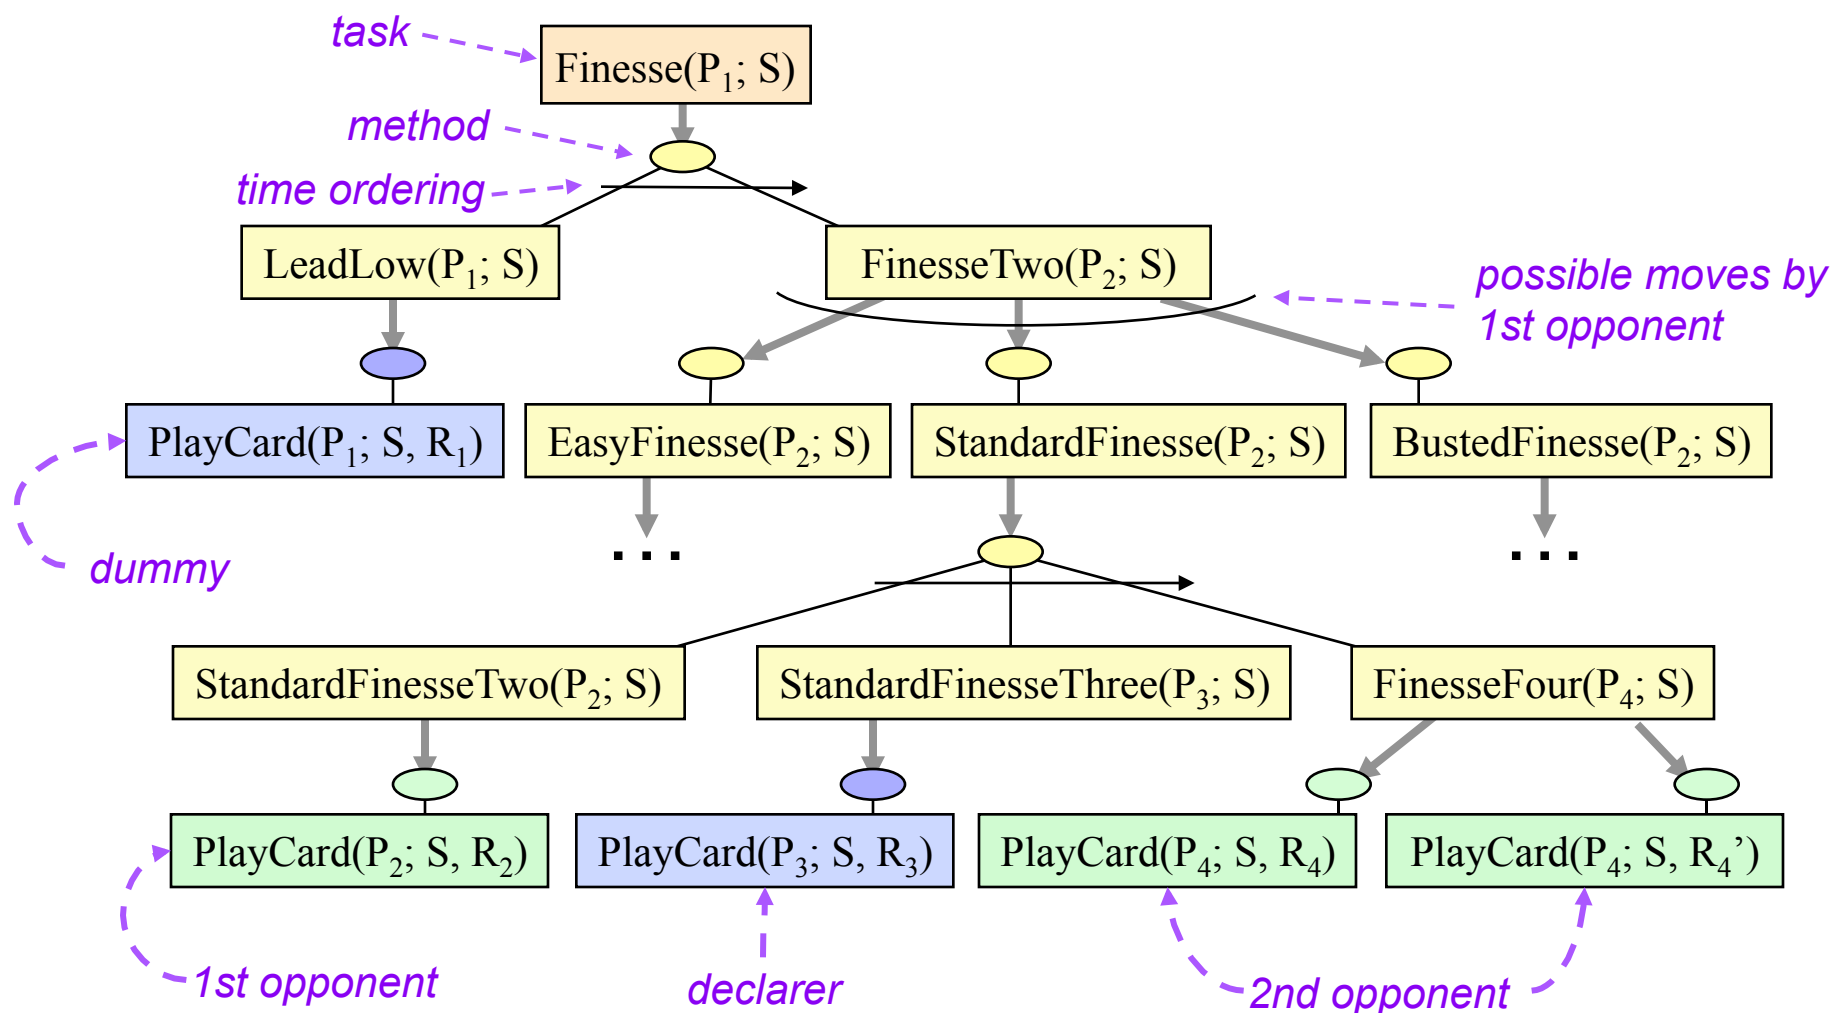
task

Finesse($P_1$; S)

method

time ordering

LeadLow($P_1$; S)

FinesseTwo($P_2$; S)

possible moves by 1st opponent

PlayCard($P_1$; S, $R_1$)

EasyFinesse($P_2$; S)

StandardFinesse($P_2$; S)

BustedFinesse($P_2$; S)

dummy

. . .

. . .

StandardFinesseTwo($P_2$; S)

StandardFinesseThree($P_3$; S)

FinesseFour($P_4$; S)

PlayCard($P_2$; S, $R_2$)

PlayCard($P_3$; S, $R_3$)

PlayCard($P_4$; S, $R_4$)

PlayCard($P_4$; S, $R_4$')

1st opponent

declarer

2nd opponent